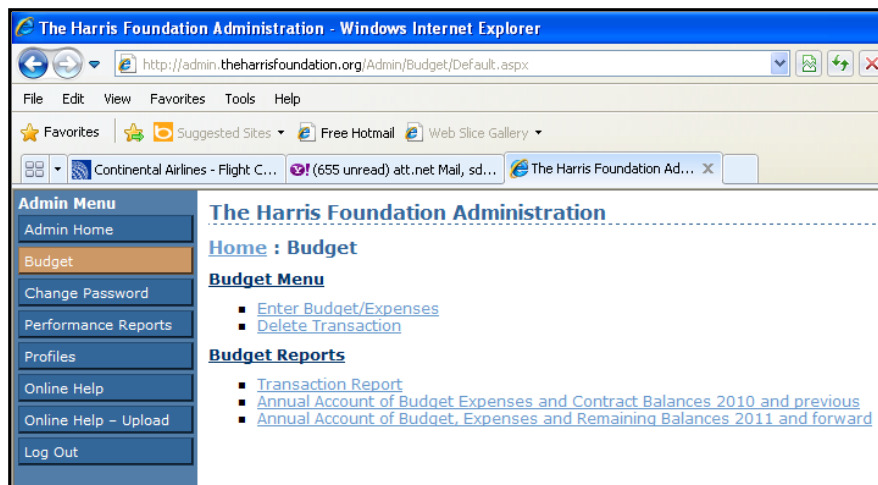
The Harris Foundation Administration - Windows Internet Explorer

http://admin.theharrisfoundation.org/Admin/Budget/Default.aspx

File Edit View Favorites Tools Help

Favorites Suggested Sites Free Hotmail Web Slice Gallery

Continental Airlines - Flight C... (655 unread) att.net Mail, sd... The Harris Foundation Ad...

Admin Menu
Admin Home
Budget
Change Password
Performance Reports
Profiles
Online Help
Online Help – Upload
Log Out

The Harris Foundation Administration

Home : Budget

Budget Menu

- Enter Budget/Expenses
- Delete Transaction

Budget Reports

- Transaction Report
- Annual Account of Budget Expenses and Contract Balances 2010 and previous
- Annual Account of Budget, Expenses and Remaining Balances 2011 and forward